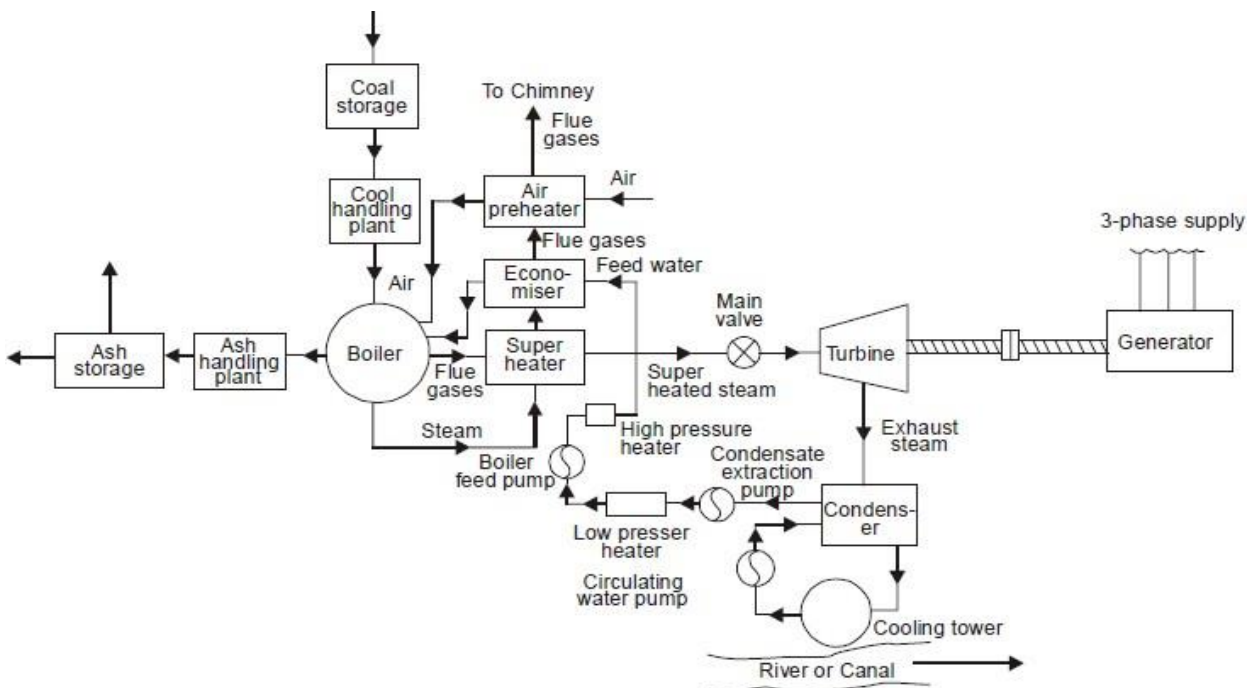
Coal storage

To Chimney

Flue gases

Cool handling plant

Air preheater

Air

3-phase supply

Flue gases

Econo-miser

Feed water

Air

Main valve

Ash storage

Ash handling plant

Boiler

Super heater

Turbine

Generator

Flue gases

Super heated steam

Steam

High pressure heater

Exhaust steam

Boiler feed pump

Condensate extraction pump

Condens-er

Low presser heater

Circulating water pump

Cooling tower

River or Canal